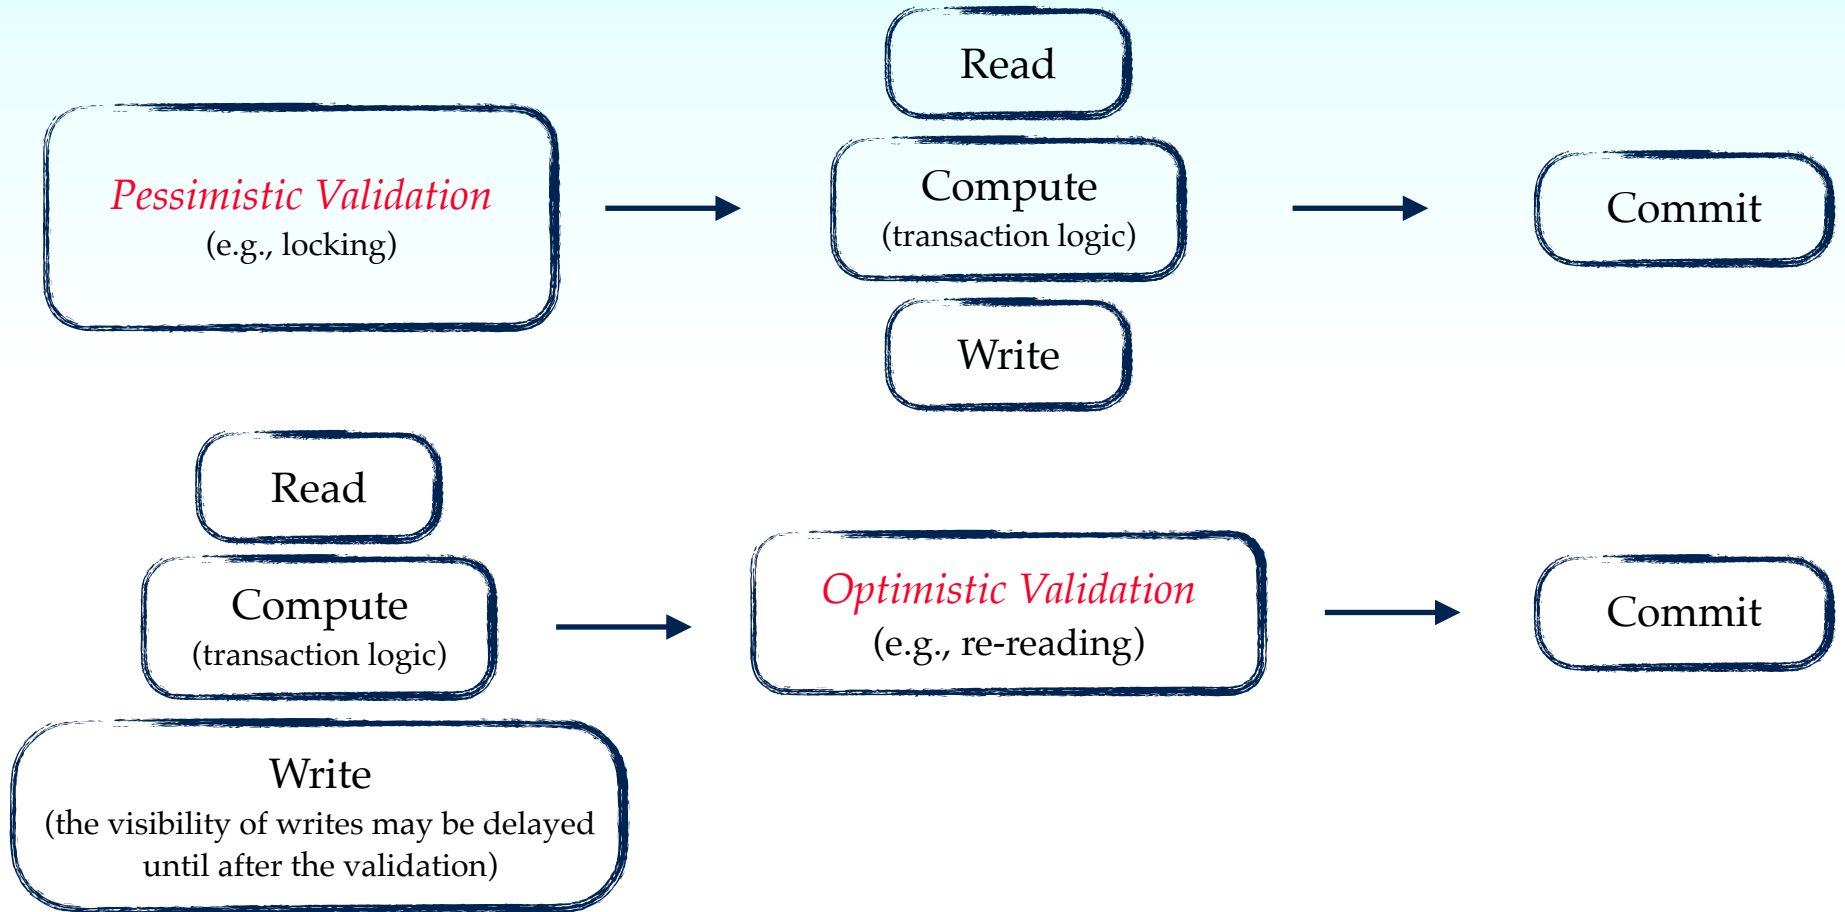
Pessimistic Validation
(e.g., locking)

Read

Compute
(transaction logic)

Write

Commit

Read

Compute
(transaction logic)

Write
(the visibility of writes may be delayed until after the validation)

Optimistic Validation
(e.g., re-reading)

Commit